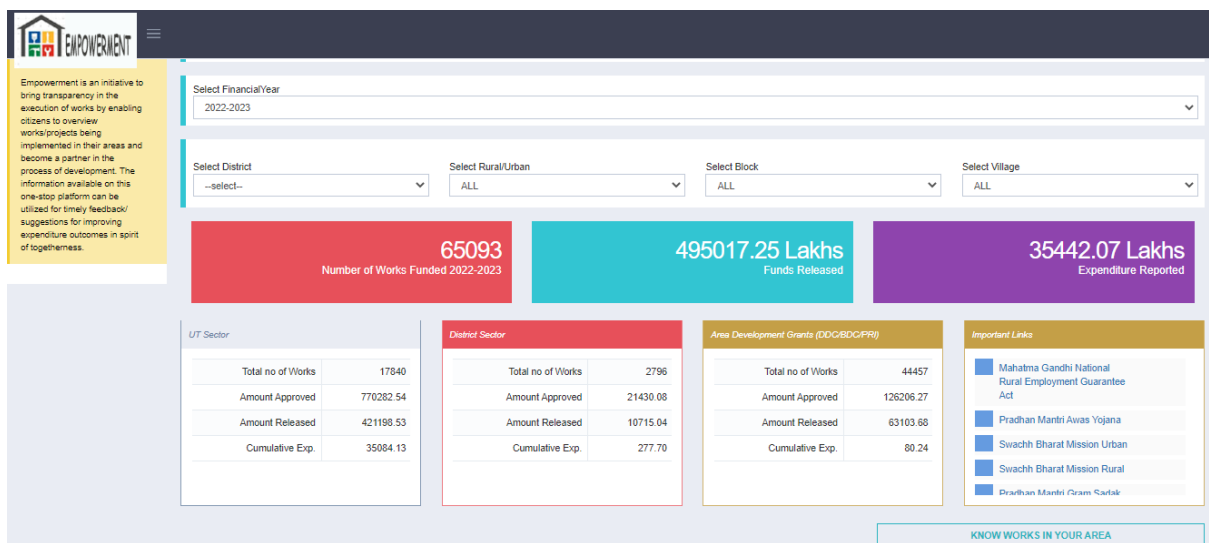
EMPOWERMENT

Empowerment is an initiative to bring transparency in the execution of works by enabling citizens to overview works/projects being implemented in their areas and become a partner in the process of development. The information available on this one-stop platform can be utilized for timely feedback/ suggestions for improving expenditure outcomes in spirit of togetherness.

Select FinancialYear
2022-2023

Select District
--select--

Select Rural/Urban
ALL

Select Block
ALL

Select Village
ALL

65093
Number of Works Funded 2022-2023

495017.25 Lakhs
Funds Released

35442.07 Lakhs
Expenditure Reported

UT Sector

| Total no of Works | 17840 |
|---|---|
| Amount Approved | 770282.54 |
| Amount Released | 421198.53 |
| Cumulative Exp. | 35084.13 |

District Sector

| Total no of Works | 2796 |
|---|---|
| Amount Approved | 21430.08 |
| Amount Released | 10715.04 |
| Cumulative Exp. | 277.70 |

Area Development Grants (DDC/BDC/PRI)

| Total no of Works | 44457 |
|---|---|
| Amount Approved | 126206.27 |
| Amount Released | 63103.68 |
| Cumulative Exp. | 80.24 |

Important Links

Mahatma Gandhi National Rural Employment Guarantee Act

Pradhan Mantri Awas Yojana

Swachh Bharat Mission Urban

Swachh Bharat Mission Rural

Pradhan Mantri Gram Sadak

KNOW WORKS IN YOUR AREA